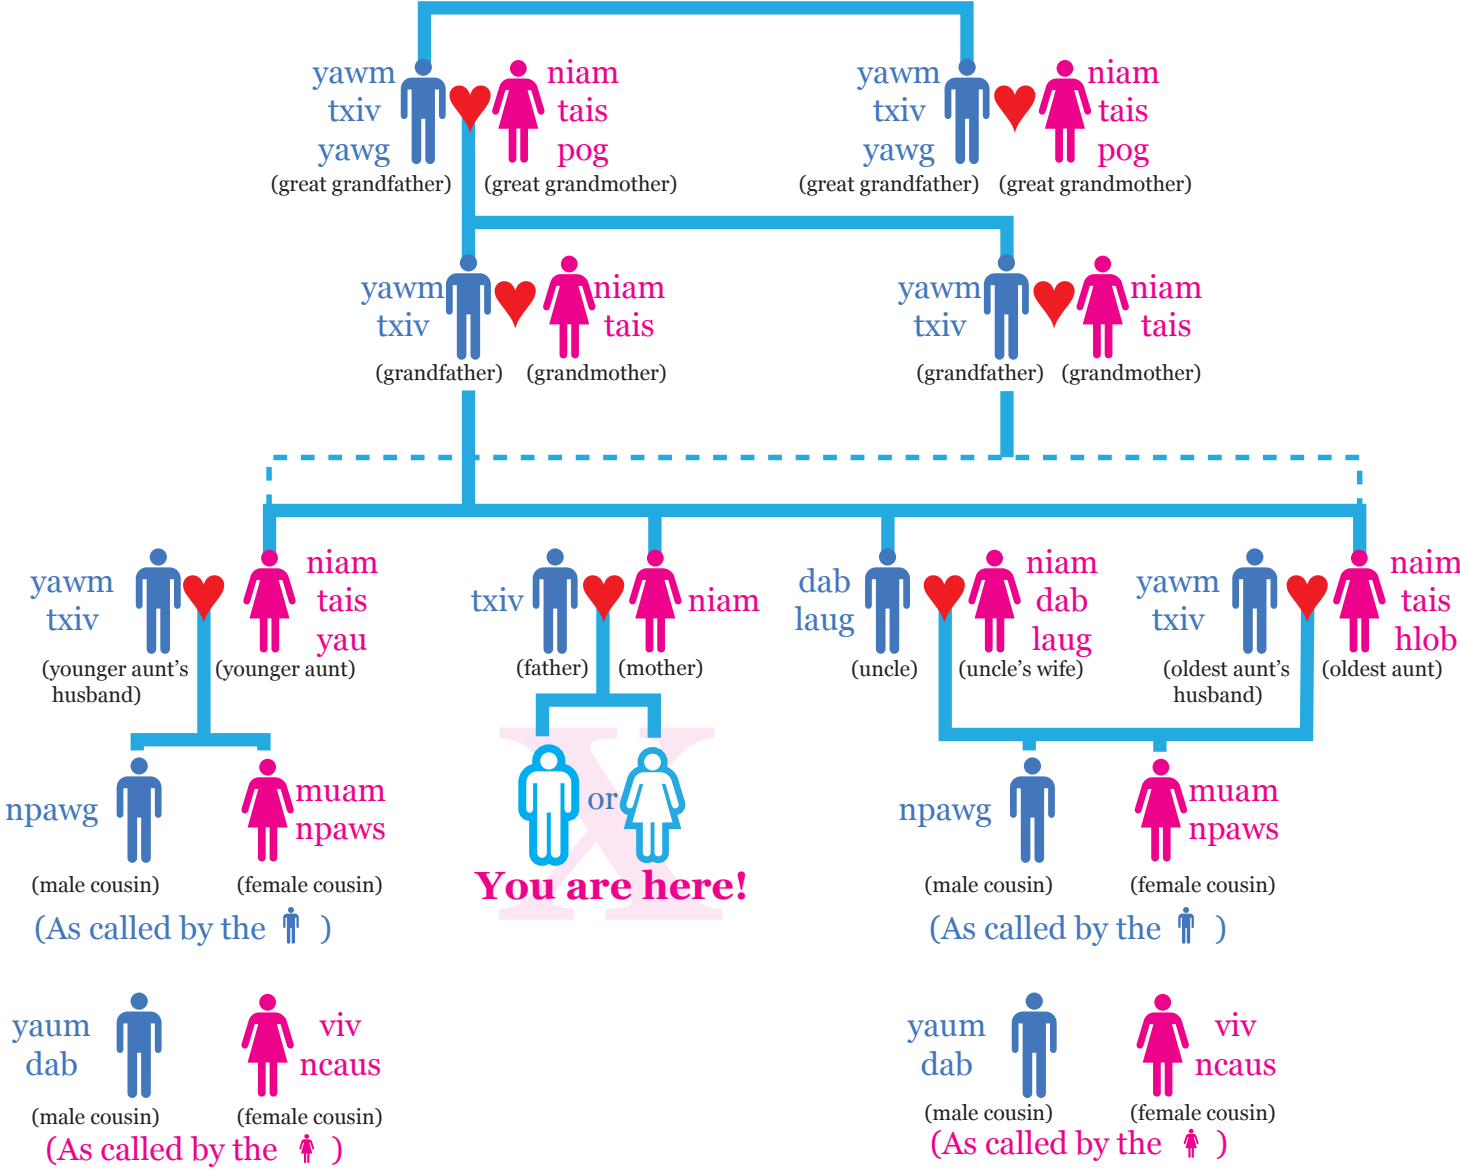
yawm txiv yawg
(great grandfather)

niam tais pog
(great grandmother)

yawm txiv yawg
(great grandfather)

niam tais pog
(great grandmother)

yawm txiv
(grandfather)

niam tais
(grandmother)

yawm txiv
(grandfather)

niam tais
(grandmother)

yawm txiv
(younger aunt's husband)

niam tais yau
(younger aunt)

txiv
(father)

niam
(mother)

dab laug
(uncle)

niam dab laug
(uncle's wife)

yawm txiv
(oldest aunt's husband)

naim tais hlob
(oldest aunt)

npawg
(male cousin)

muam npaws
(female cousin)

(As called by the )

or

You are here!

npawg
(male cousin)

muam npaws
(female cousin)

(As called by the )

yaum dab
(male cousin)

viv ncaus
(female cousin)

(As called by the )

yaum dab
(male cousin)

viv ncaus
(female cousin)

(As called by the )